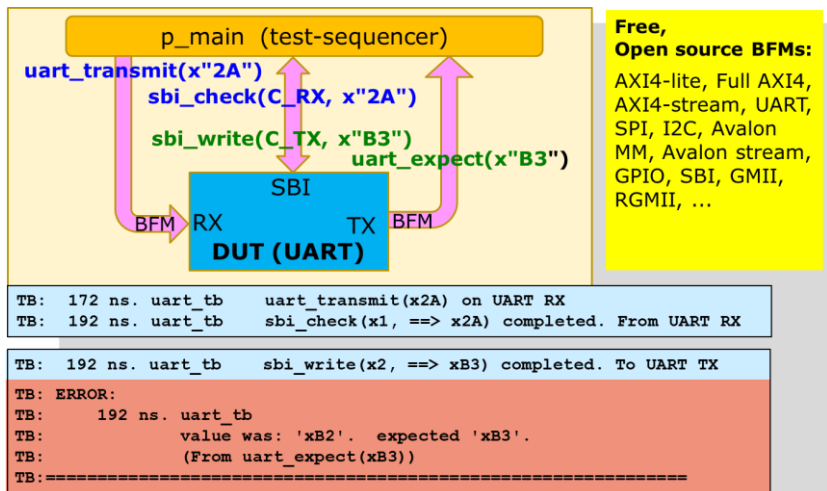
p_main (test-sequencer)

uart_transmit(x"2A")

sbi_check(C_RX, x"2A")

sbi_write(C_TX, x"B3")

uart_expect(x"B3")

SBI

BFM RX

TX BFM

DUT (UART)

Free, Open source BFMs:

AXI4-lite, Full AXI4, AXI4-stream, UART, SPI, I2C, Avalon MM, Avalon stream, GPIO, SBI, GMII, RGMII, ...

TB: 172 ns. uart_tb uart_transmit(x2A) on UART RX
TB: 192 ns. uart_tb sbi_check(x1, ==> x2A) completed. From UART RX

TB: 192 ns. uart_tb sbi_write(x2, ==> xB3) completed. To UART TX

TB: ERROR:
TB: 192 ns. uart_tb
TB: value was: 'xB2'. expected 'xB3'.
TB: (From uart_expect(xB3))
TB:=============================================================